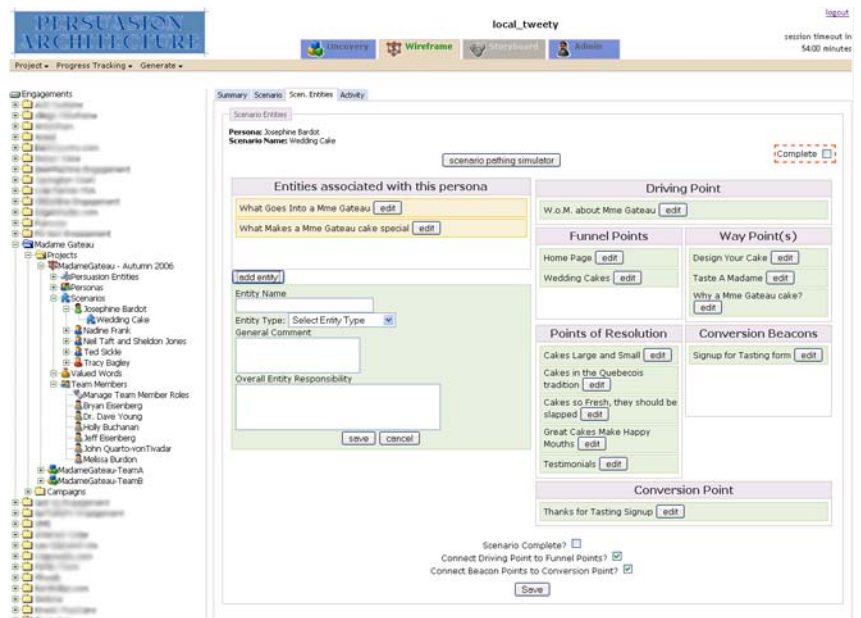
PERSUASION ARCHITECTURE

local_tweety

logout

session timeout in 54:00 minutes

Uncovery | Wireframe | Storyboard | Admin

Project ▾ Progress Tracking ▾ Generate ▾

Engagements
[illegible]
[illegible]
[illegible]
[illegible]
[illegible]
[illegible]
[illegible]
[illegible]
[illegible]
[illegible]
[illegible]
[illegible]
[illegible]
Madame Gateau
Projects
MadameGateau - Autumn 2006
Persuasion Entities
Personas
Scenarios
Josephine Bardot
Wedding Cake
Nadine Frank
Neil Taft and Sheldon Jones
Ted Sickle
Tracy Bagley
Valued Words
Team Members
Manage Team Member Roles
Bryan Eisenberg
Dr. Dave Young
Holly Buchanan
Jeff Eisenberg
John Quarto-vonTivadar
Melissa Burdon
MadameGateau-TeamA
MadameGateau-TeamB
Campaigns
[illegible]
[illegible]
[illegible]
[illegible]
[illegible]
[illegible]
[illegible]
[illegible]
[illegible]
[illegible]
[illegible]
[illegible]

Summary | Scenario | Scen. Entities | Activity

Scenario Entities

Persona: Josephine Bardot
Scenario Name: Wedding Cake

scenario pathing simulator

Complete

Entities associated with this persona
What Goes Into a Mme Gateau edit
What Makes a Mme Gateau cake special edit

add entity
Entity Name
Entity Type: Select Entity Type
General Comment
Overall Entity Responsibility
save | cancel

Driving Point
W.O.M. about Mme Gateau edit

Funnel Points
Home Page edit
Wedding Cakes edit

Way Point(s)
Design Your Cake edit
Taste A Madame edit
Why a Mme Gateau cake? edit

Points of Resolution
Cakes Large and Small edit
Cakes in the Quebecois tradition edit
Cakes so Fresh, they should be slapped edit
Great Cakes Make Happy Mouths edit
Testimonials edit

Conversion Beacons
Signup for Tasting form edit

Conversion Point
Thanks for Tasting Signup edit

Scenario Complete?
Connect Driving Point to Funnel Points?
Connect Beacon Points to Conversion Point?
Save